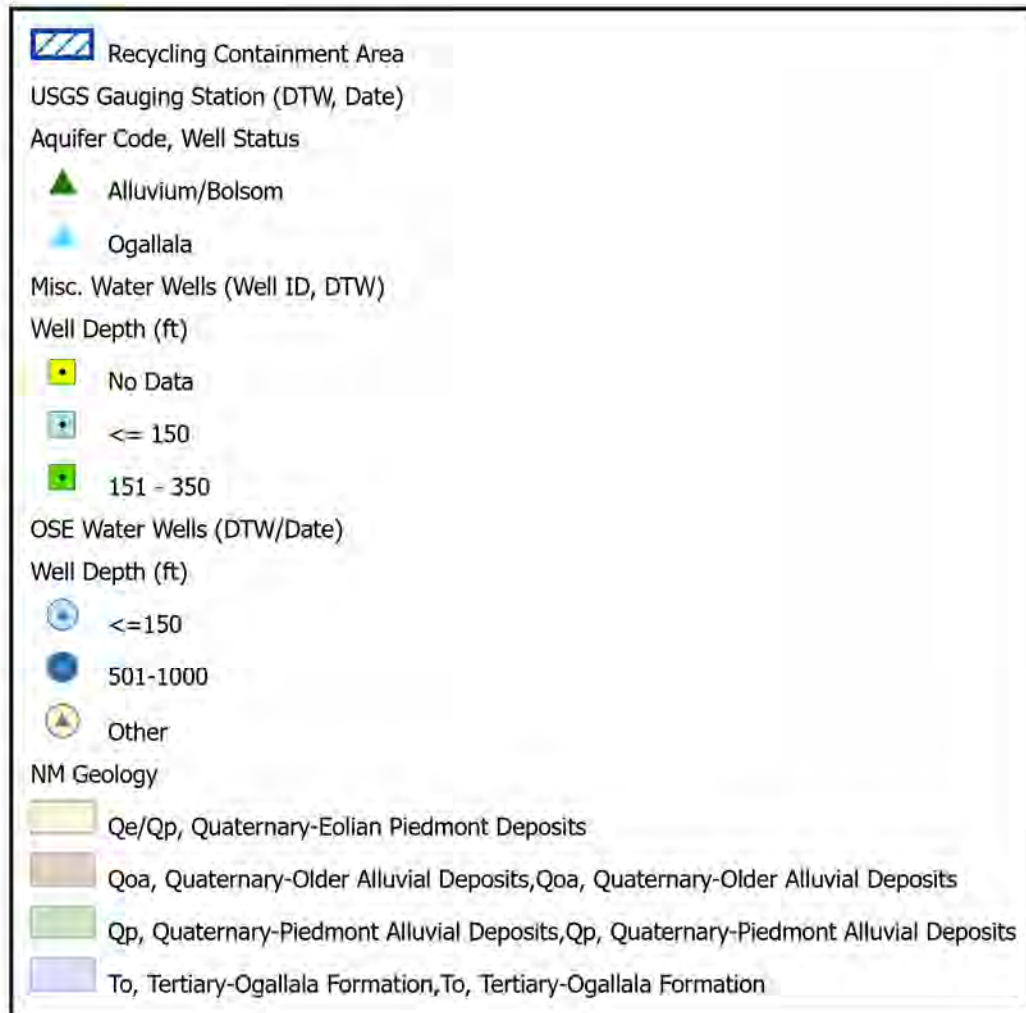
Recycling Containment Area
USGS Gauging Station (DTW, Date)
Aquifer Code, Well Status
Alluvium/Bolsom
Ogallala
Misc. Water Wells (Well ID, DTW)
Well Depth (ft)
No Data
<= 150
151 - 350
OSE Water Wells (DTW/Date)
Well Depth (ft)
<=150
501-1000
Other
NM Geology
Qe/Qp, Quaternary-Eolian Piedmont Deposits
Qoa, Quaternary-Older Alluvial Deposits,Qoa, Quaternary-Older Alluvial Deposits
Qp, Quaternary-Piedmont Alluvial Deposits,Qp, Quaternary-Piedmont Alluvial Deposits
To, Tertiary-Ogallala Formation,To, Tertiary-Ogallala Formation